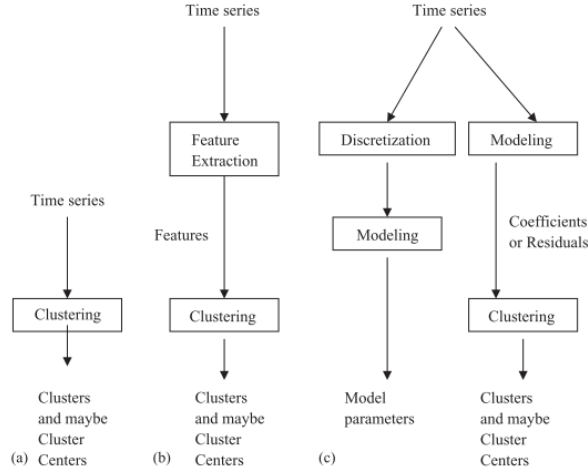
Time series

Clustering

Clusters and maybe Cluster Centers

(a)

Time series

Feature Extraction

Features

Clustering

Clusters and maybe Cluster Centers

(b)

Time series

Discretization

Modeling

Model parameters

Modeling

Coefficients or Residuals

Clustering

Clusters and maybe Cluster Centers

(c)